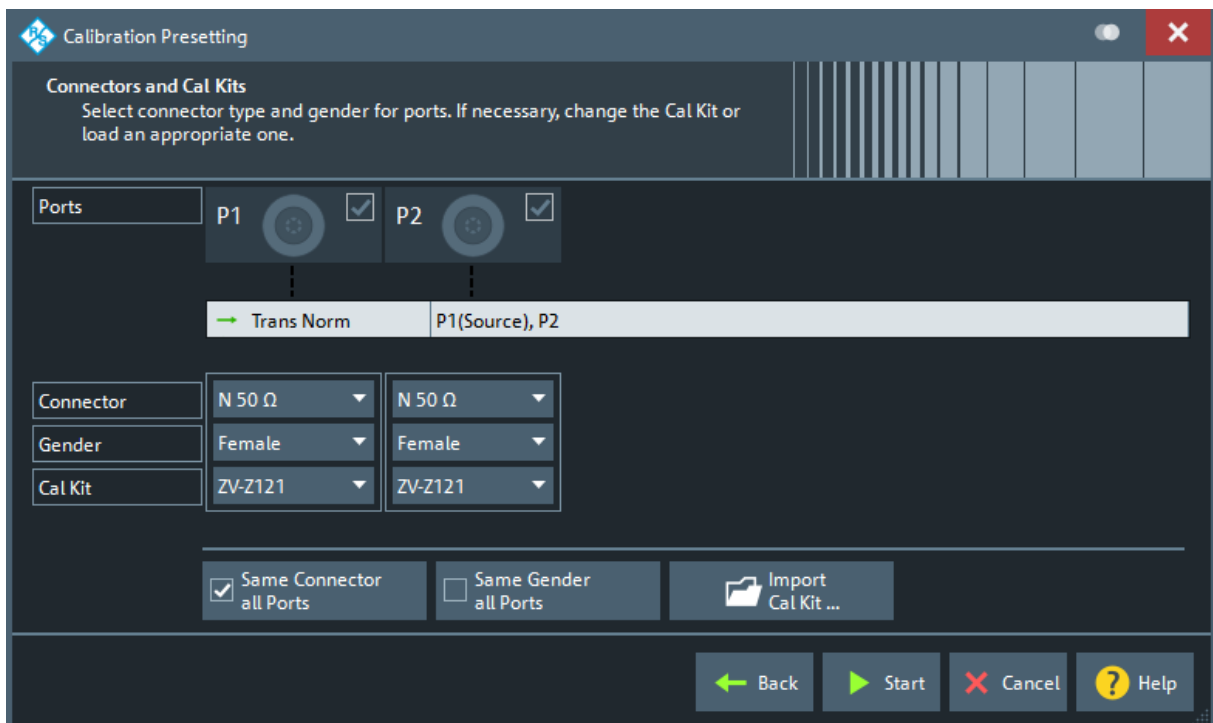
Calibration Presetting

Connectors and Cal Kits
Select connector type and gender for ports. If necessary, change the Cal Kit or load an appropriate one.

Ports

P1

P2

Trans Norm

P1(Source), P2

Connector

N 50 Ω

N 50 Ω

Gender

Female

Female

Cal Kit

ZV-Z121

ZV-Z121

Same Connector all Ports

Same Gender all Ports

Import Cal Kit ...

Back

Start

Cancel

Help